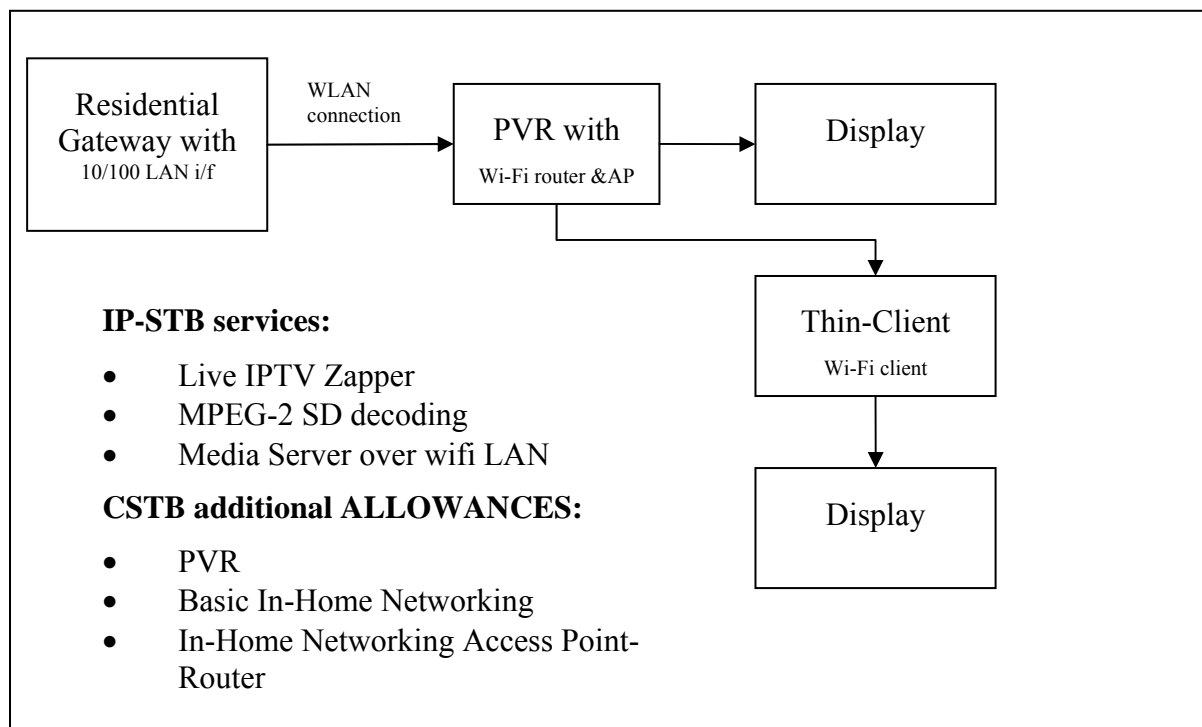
Residential Gateway with
10/100 LAN i/f

WLAN connection

PVR with
Wi-Fi router &AP

Display

Thin-Client
Wi-Fi client

Display

**IP-STB services:**

- Live IPTV Zapper
- MPEG-2 SD decoding
- Media Server over wifi LAN

**CSTB additional ALLOWANCES:**

- PVR
- Basic In-Home Networking
- In-Home Networking Access Point-Router